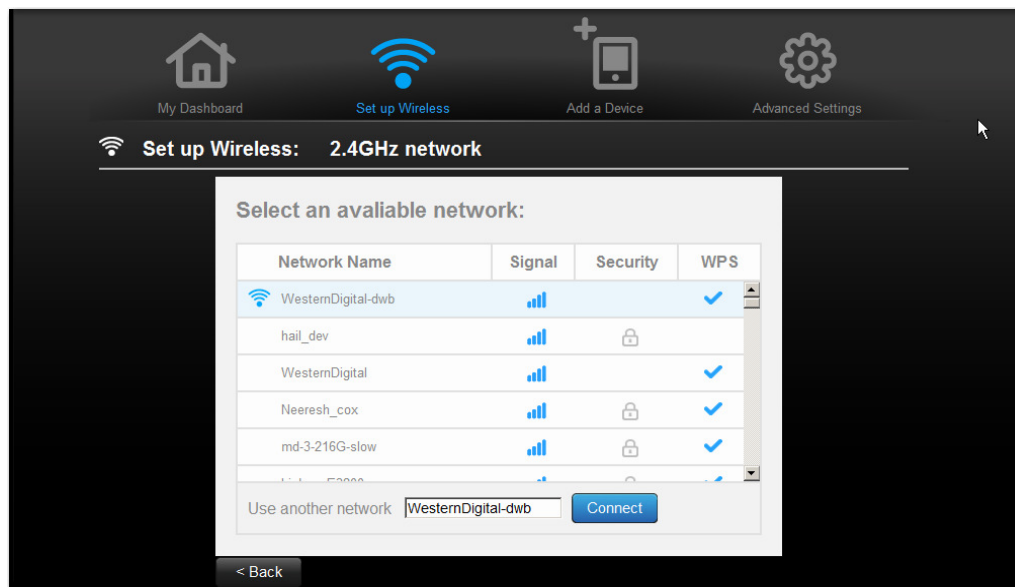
My Dashboard Set up Wireless Add a Device Advanced Settings

Set up Wireless: 2.4GHz network

Select an avaliable network:

| Network Name | Signal | Security | WPS |
|---|---|---|---|
| WesternDigital-dwb | | | ✔ |
| hail_dev | | | |
| WesternDigital | | | ✔ |
| Neeresh_cox | | | ✔ |
| md-3-216G-slow | | | ✔ |
| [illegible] | | | |

Use another network WesternDigital-dwb Connect

< Back